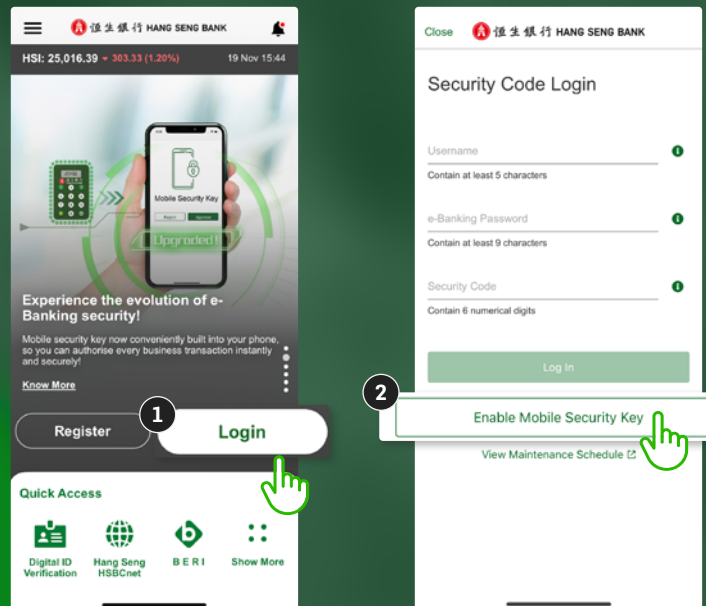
恒生銀行 HANG SENG BANK

HSI: 25,016.39 ▾ 303.33 (1.20%) 19 Nov 15:44

Mobile Security Key

Reject Approve

Upgraded!

Experience the evolution of e-Banking security!

Mobile security key now conveniently built into your phone, so you can authorise every business transaction instantly and securely!

Know More

Register

1

Login

Quick Access

Digital ID Verification

Hang Seng HSBCnet

BERI

Show More

Close 恒生銀行 HANG SENG BANK

Security Code Login

Username

Contain at least 5 characters

e-Banking Password

Contain at least 9 characters

Security Code

Contain 6 numerical digits

Log In

2

Enable Mobile Security Key

View Maintenance Schedule